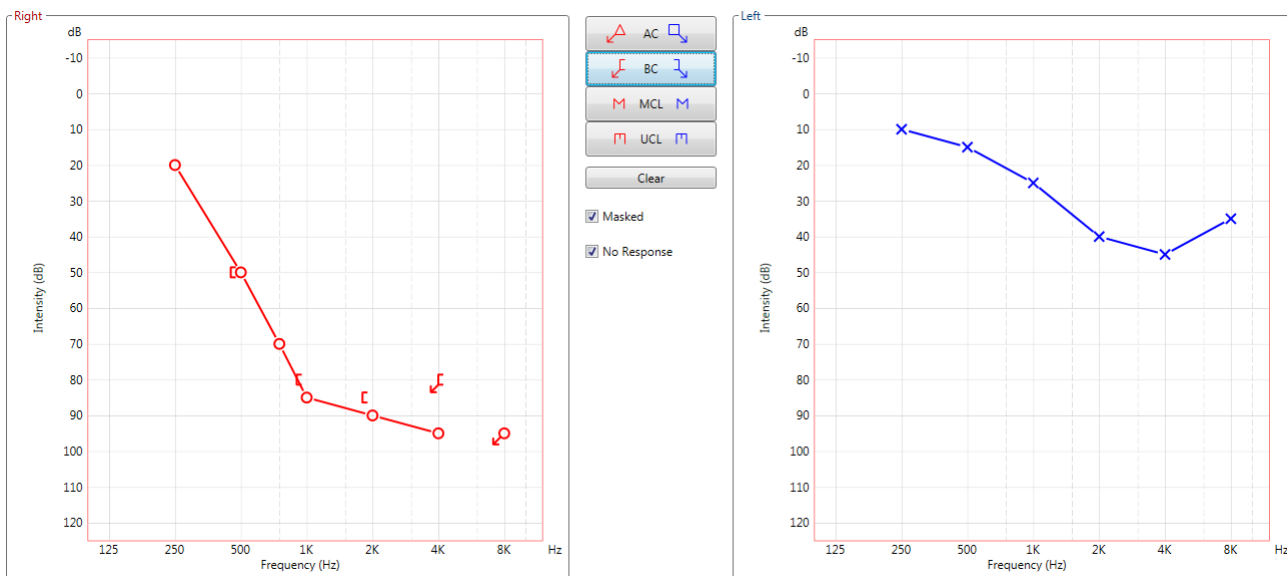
Right

dB
-10
0
10
20
30
40
50
60
70
80
90
100
110
120

Intensity (dB)

125 250 500 1K 2K 4K 8K Hz
Frequency (Hz)

AC
BC
MCL
UCL
Clear
Masked
No Response

Left

dB
-10
0
10
20
30
40
50
60
70
80
90
100
110
120

Intensity (dB)

125 250 500 1K 2K 4K 8K Hz
Frequency (Hz)